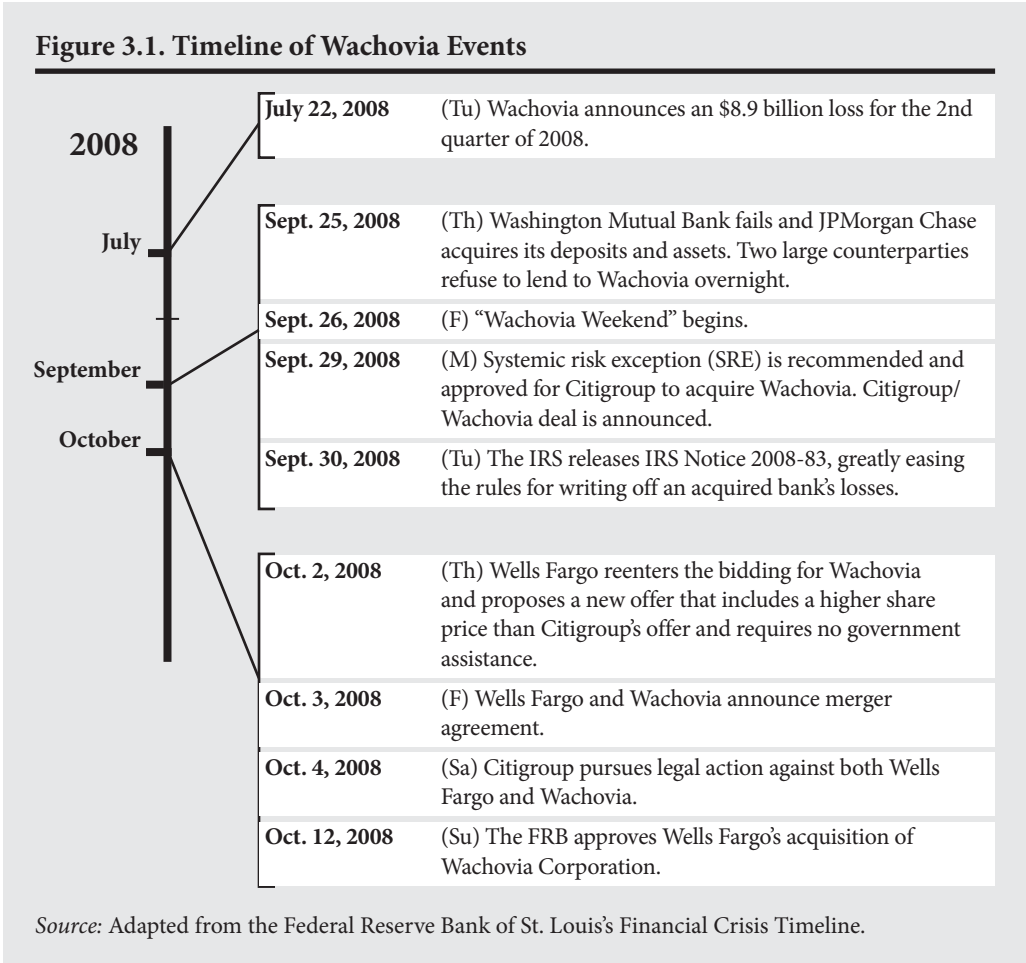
Figure 3.1. Timeline of Wachovia Events

2008

July

September

October

| | |
|---|---|
| July 22, 2008 | (Tu) Wachovia announces an \$8.9 billion loss for the 2nd quarter of 2008. |

| | |
|---|---|
| Sept. 25, 2008 | (Th) Washington Mutual Bank fails and JPMorgan Chase acquires its deposits and assets. Two large counterparties refuse to lend to Wachovia overnight. |
| Sept. 26, 2008 | (F) "Wachovia Weekend" begins. |
| Sept. 29, 2008 | (M) Systemic risk exception (SRE) is recommended and approved for Citigroup to acquire Wachovia. Citigroup/ Wachovia deal is announced. |
| Sept. 30, 2008 | (Tu) The IRS releases IRS Notice 2008-83, greatly easing the rules for writing off an acquired bank's losses. |

| | |
|---|---|
| Oct. 2, 2008 | (Th) Wells Fargo reenters the bidding for Wachovia and proposes a new offer that includes a higher share price than Citigroup's offer and requires no government assistance. |
| Oct. 3, 2008 | (F) Wells Fargo and Wachovia announce merger agreement. |
| Oct. 4, 2008 | (Sa) Citigroup pursues legal action against both Wells Fargo and Wachovia. |
| Oct. 12, 2008 | (Su) The FRB approves Wells Fargo's acquisition of Wachovia Corporation. |

Source: Adapted from the Federal Reserve Bank of St. Louis's Financial Crisis Timeline.